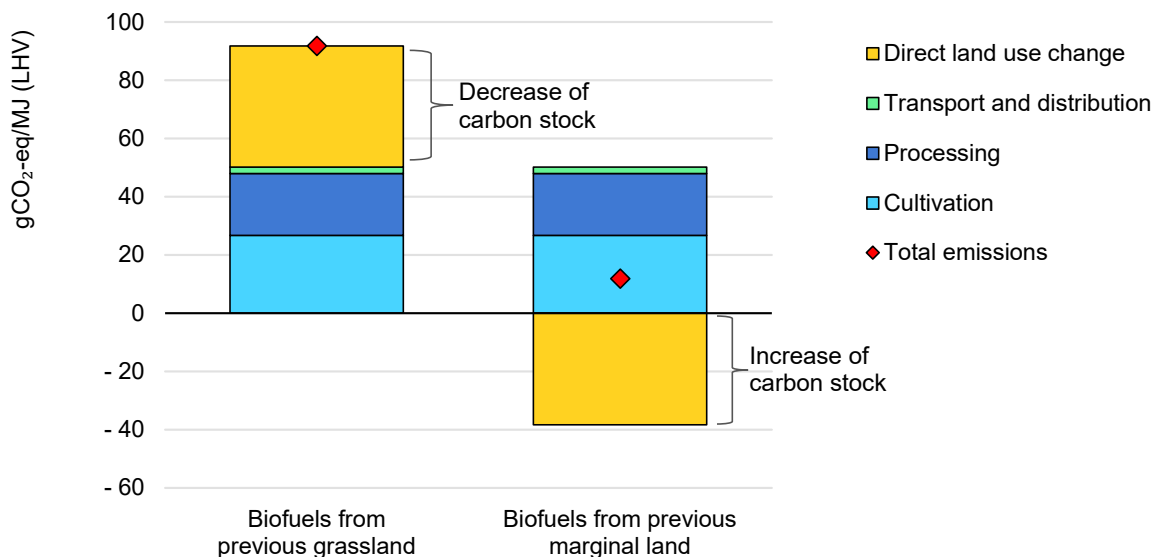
gCO$_2$-eq/MJ (LHV)

100
80
60
40
20
0
- 20
- 40
- 60

Decrease of carbon stock

Increase of carbon stock

Biofuels from previous grassland

Biofuels from previous marginal land

Direct land use change
Transport and distribution
Processing
Cultivation
Total emissions